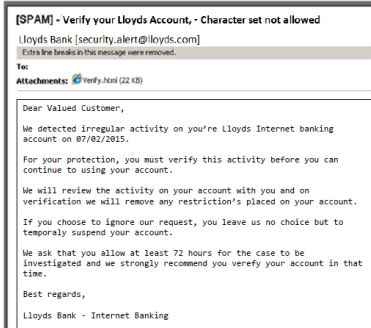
[SPAM] - Verify your Lloyds Account, - Character set not allowed

Lloyds Bank [security.alert@lloyds.com]

Extra line breaks in this message were removed.

To:

Attachments: Verify.html (22 KB)

Dear Valued Customer,

We detected irregular activity on you're Lloyds Internet banking account on 07/02/2015.

For your protection, you must verify this activity before you can continue to using your account.

We will review the activity on your account with you and on verification we will remove any restriction's placed on your account.

If you choose to ignore our request, you leave us no choice but to temporaly suspend your account.

We ask that you allow at least 72 hours for the case to be investigated and we strongly recommend you verefy your account in that time.

Best regards,

Lloyds Bank - Internet Banking